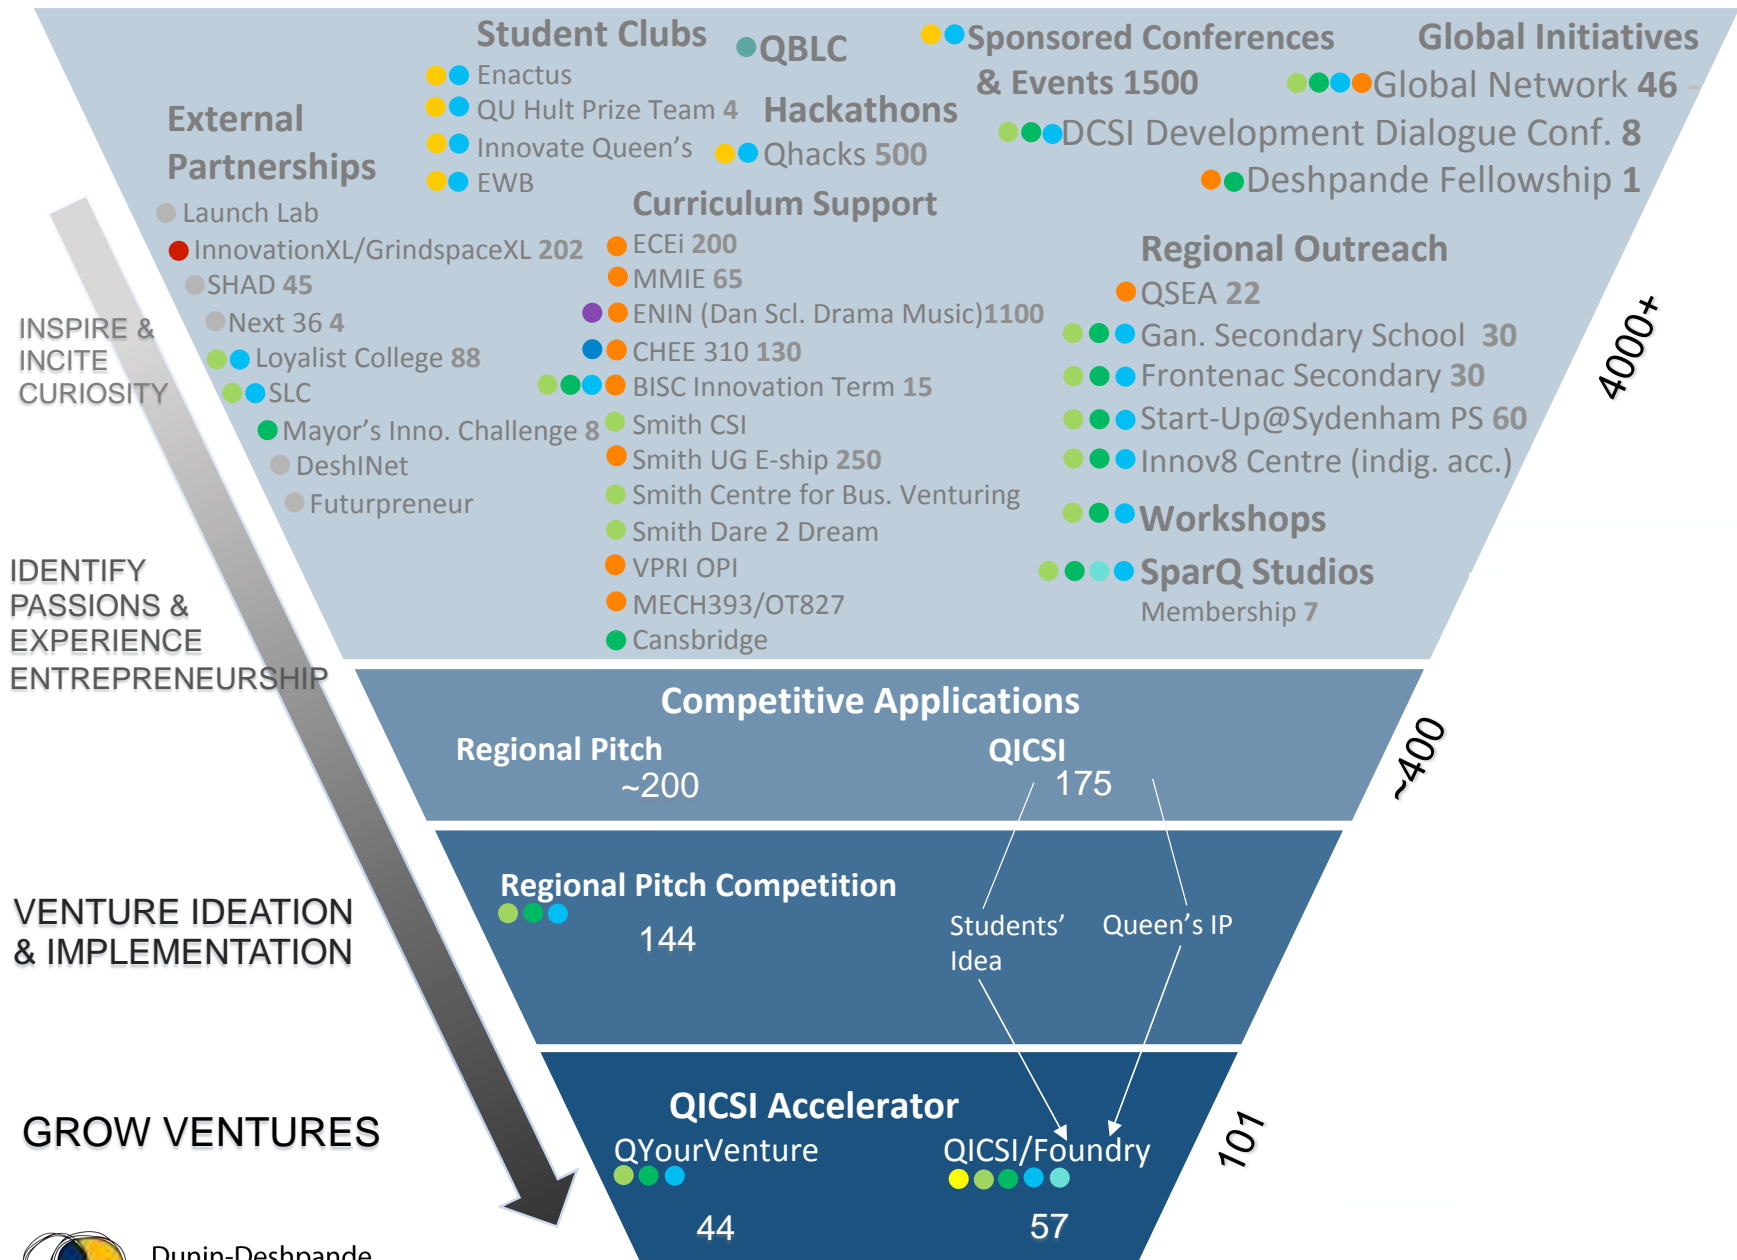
Student Clubs
Enactus
QU Hult Prize Team 4
Innovate Queen's
EWB

QBLC

Hackathons
Qhacks 500

Sponsored Conferences & Events 1500

Global Initiatives
Global Network 46
DCSI Development Dialogue Conf. 8
Deshpande Fellowship 1

External Partnerships
Launch Lab
InnovationXL/GrindspaceXL 202
SHAD 45
Next 36 4
Loyalist College 88
SLC
Mayor's Inno. Challenge 8
DeshINet
Futurpreneur

Curriculum Support
ECEi 200
MMIE 65
ENIN (Dan Scl. Drama Music)1100
CHEE 310 130
BISC Innovation Term 15
Smith CSI
Smith UG E-ship 250
Smith Centre for Bus. Venturing
Smith Dare 2 Dream
VPRI OPI
MECH393/OT827
Cansbridge

Regional Outreach
QSEA 22
Gan. Secondary School 30
Frontenac Secondary 30
Start-Up@Sydenham PS 60
Innov8 Centre (indig. acc.)

Workshops

SparQ Studios
Membership 7

4000+

INSPIRE & INCITE CURIOSITY

IDENTIFY PASSIONS & EXPERIENCE ENTREPRENEURSHIP

Competitive Applications
Regional Pitch
~200
QICSI
175

~400

VENTURE IDEATION & IMPLEMENTATION

Regional Pitch Competition
144

Students' Idea
Queen's IP

GROW VENTURES

QICSI Accelerator
QYourVenture
44
QICSI/Foundry
57

101

Dunin-Deshpande